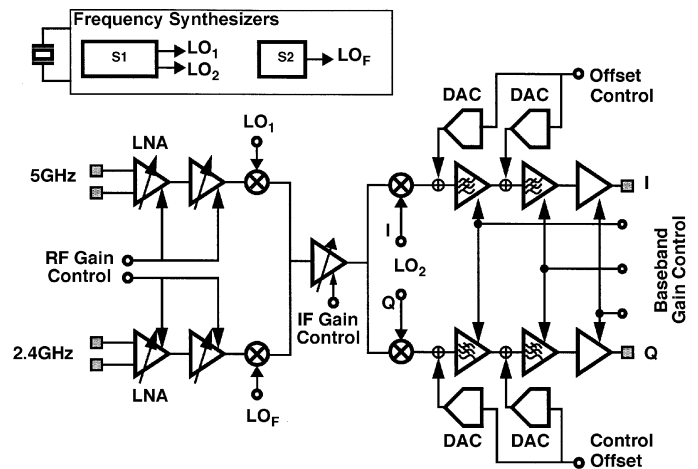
Frequency Synthesizers

S1 $LO_1$ $LO_2$

S2 $LO_F$

DAC DAC Offset Control

LNA $LO_1$

5GHz

I

RF Gain Control

I $LO_2$

IF Gain Control

Q

Baseband Gain Control

2.4GHz

LNA $LO_F$

Q

DAC DAC Control Offset